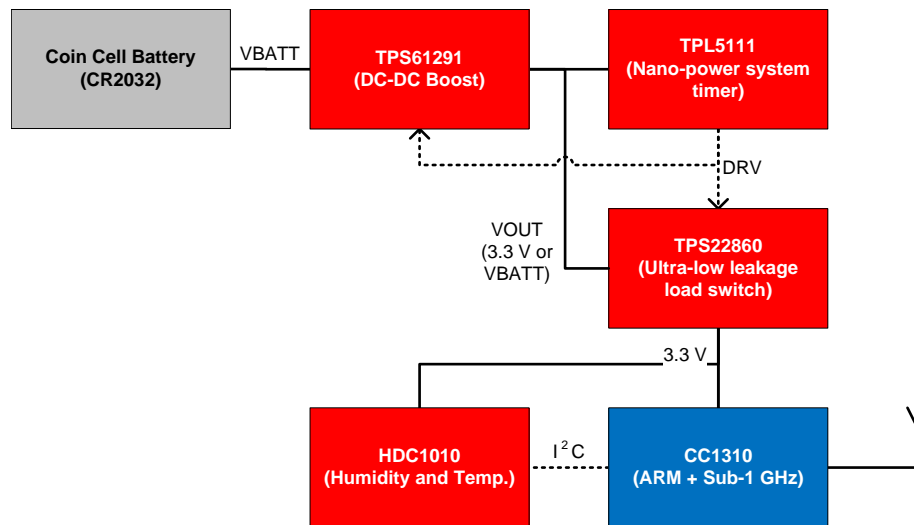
Coin Cell Battery
(CR2032)

VBATT

TPS61291
(DC-DC Boost)

TPL5111
(Nano-power system timer)

DRV

VOUT
(3.3 V or VBATT)

TPS22860
(Ultra-low leakage load switch)

3.3 V

HDC1010
(Humidity and Temp.)

$I^2C$

CC1310
(ARM + Sub-1 GHz)